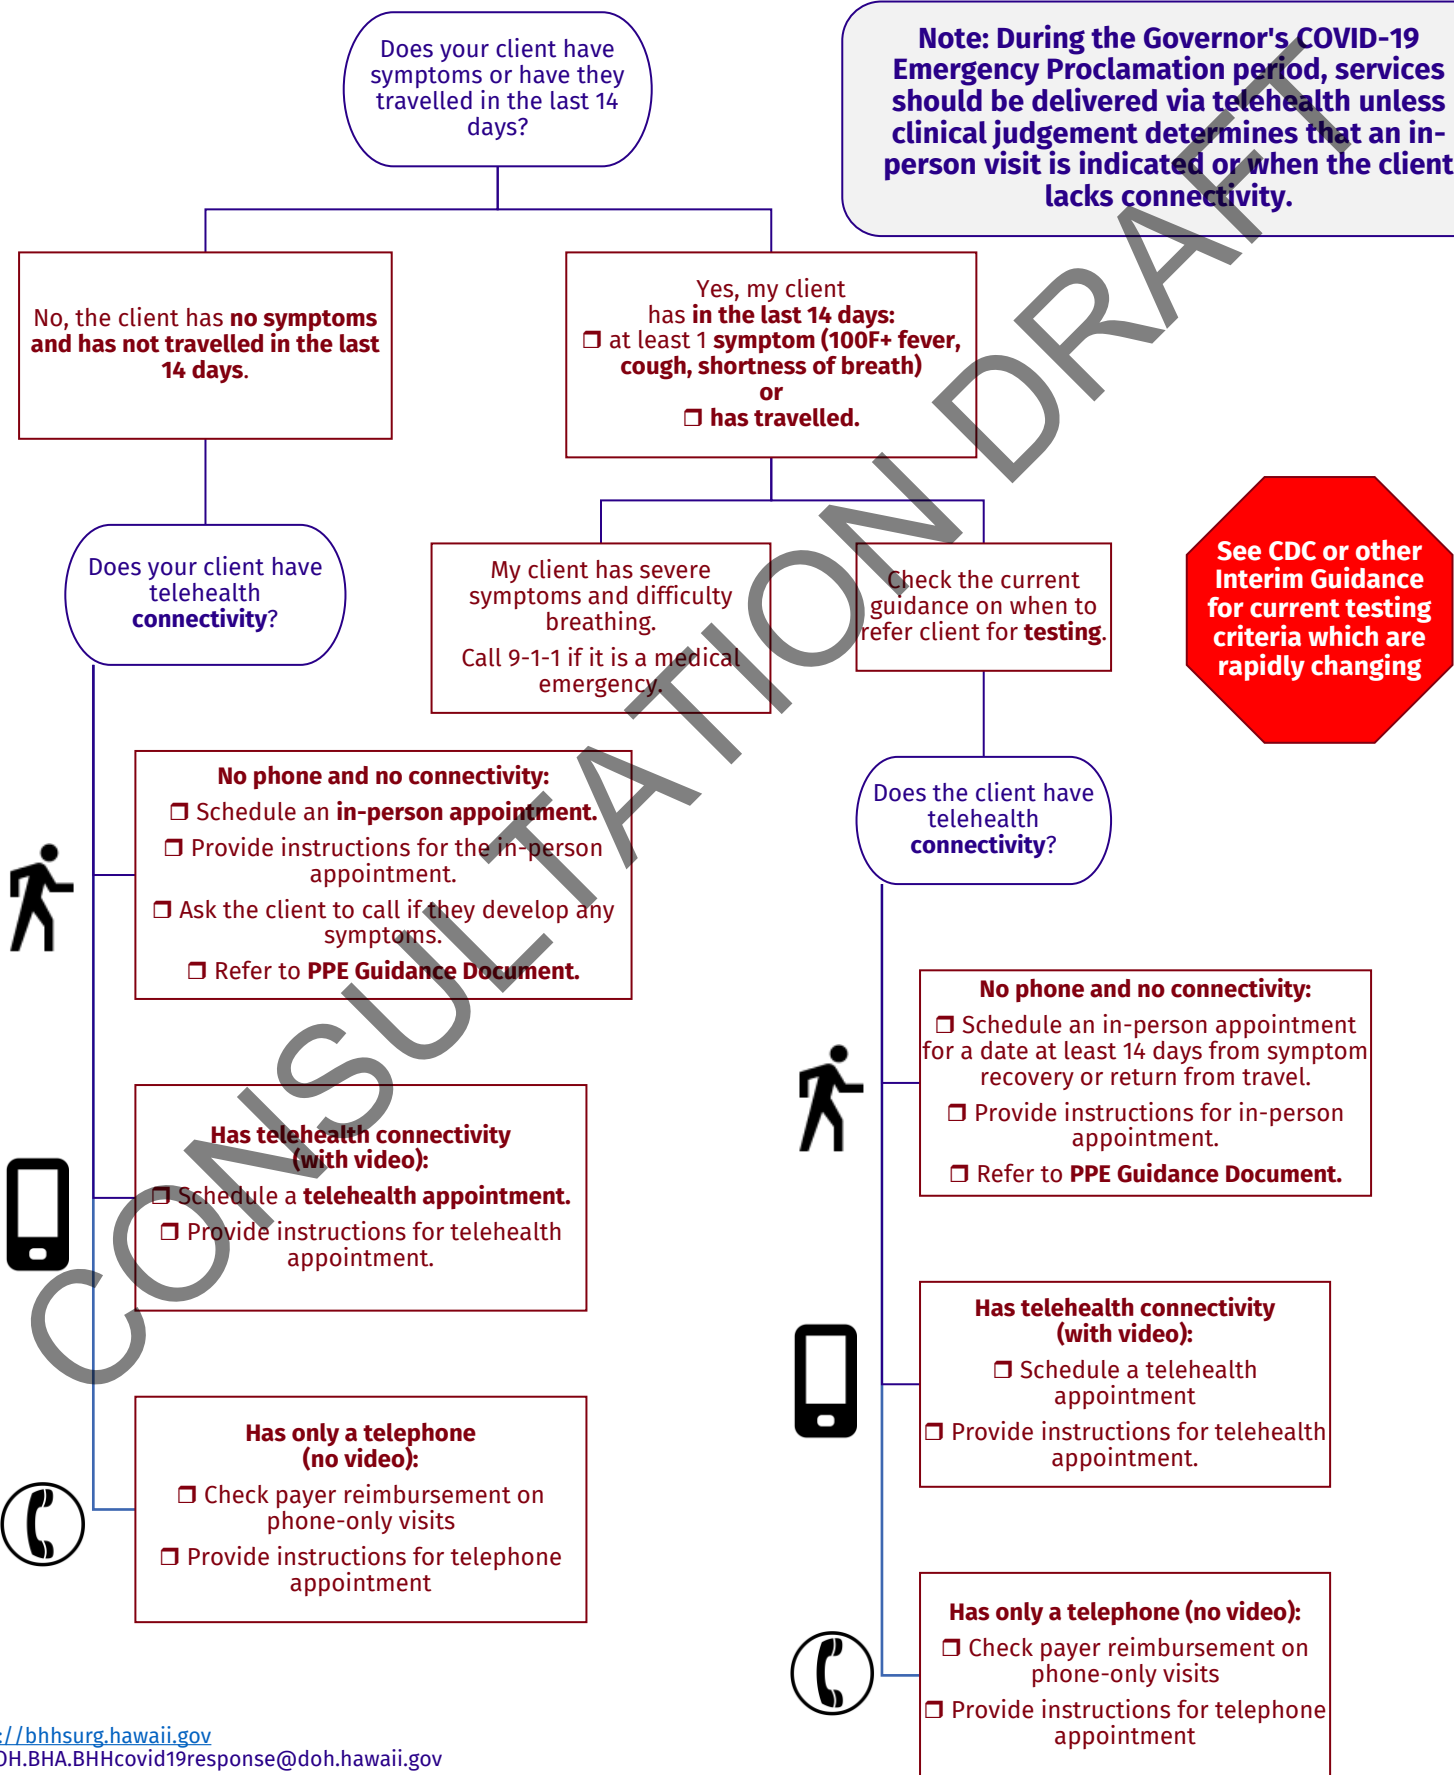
Does your client have symptoms or have they travelled in the last 14 days?

Note: During the Governor's COVID-19 Emergency Proclamation period, services should be delivered via telehealth unless clinical judgement determines that an in-person visit is indicated or when the client lacks connectivity.

No, the client has **no symptoms and has not travelled in the last 14 days**.

Yes, my client has **in the last 14 days:**
❒ at least 1 **symptom (100F+ fever, cough, shortness of breath)**
**or**
❒ **has travelled.**

Does your client have telehealth **connectivity**?

My client has severe symptoms and difficulty breathing.
Call 9-1-1 if it is a medical emergency.

Check the current guidance on when to refer client for **testing**.

See CDC or other Interim Guidance for current testing criteria which are rapidly changing

**No phone and no connectivity:**
❒ Schedule an **in-person appointment.**
❒ Provide instructions for the in-person appointment.
❒ Ask the client to call if they develop any symptoms.
❒ Refer to **PPE Guidance Document.**

Does the client have telehealth **connectivity**?

**No phone and no connectivity:**
❒ Schedule an in-person appointment for a date at least 14 days from symptom recovery or return from travel.
❒ Provide instructions for in-person appointment.
❒ Refer to **PPE Guidance Document.**

**Has telehealth connectivity (with video):**
❒ Schedule a **telehealth appointment.**
❒ Provide instructions for telehealth appointment.

**Has telehealth connectivity (with video):**
❒ Schedule a telehealth appointment
❒ Provide instructions for telehealth appointment.

**Has only a telephone (no video):**
❒ Check payer reimbursement on phone-only visits
❒ Provide instructions for telephone appointment

**Has only a telephone (no video):**
❒ Check payer reimbursement on phone-only visits
❒ Provide instructions for telephone appointment

CONSULTATION DRAFT

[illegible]://bhhsurg.hawaii.gov
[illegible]DH.BHA.BHHcovid19response@doh.hawaii.gov